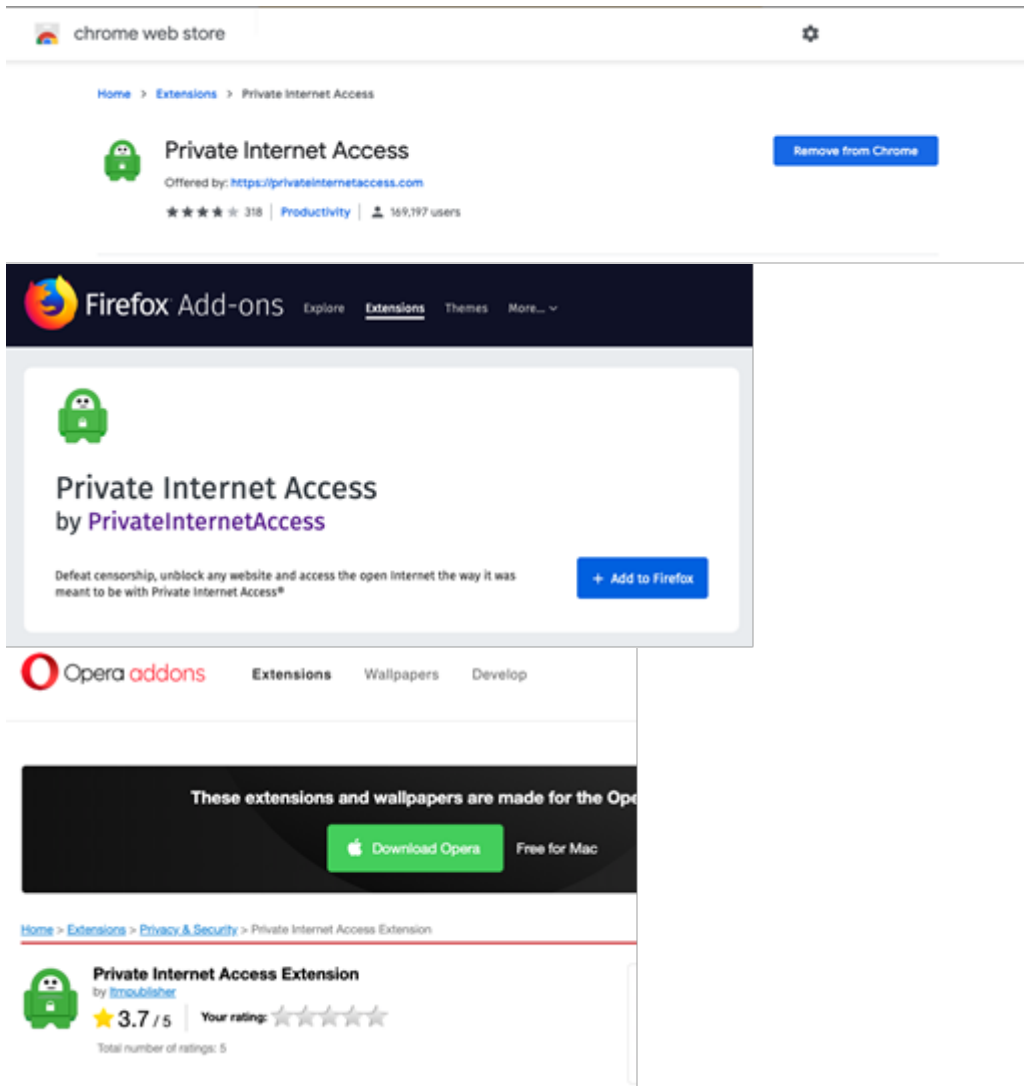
chrome web store

Home > Extensions > Private Internet Access

Private Internet Access

Offered by: https://privateinternetaccess.com

318 | Productivity | 169,197 users

Remove from Chrome

Firefox Add-ons Explore Extensions Themes More...

Private Internet Access
by PrivateInternetAccess

Defeat censorship, unblock any website and access the open Internet the way it was meant to be with Private Internet Access®

+ Add to Firefox

Opera addons Extensions Wallpapers Develop

These extensions and wallpapers are made for the Ope

Download Opera Free for Mac

Home > Extensions > Privacy & Security > Private Internet Access Extension

Private Internet Access Extension
by ltmpublisher

3.7 / 5 Your rating:

Total number of ratings: 5